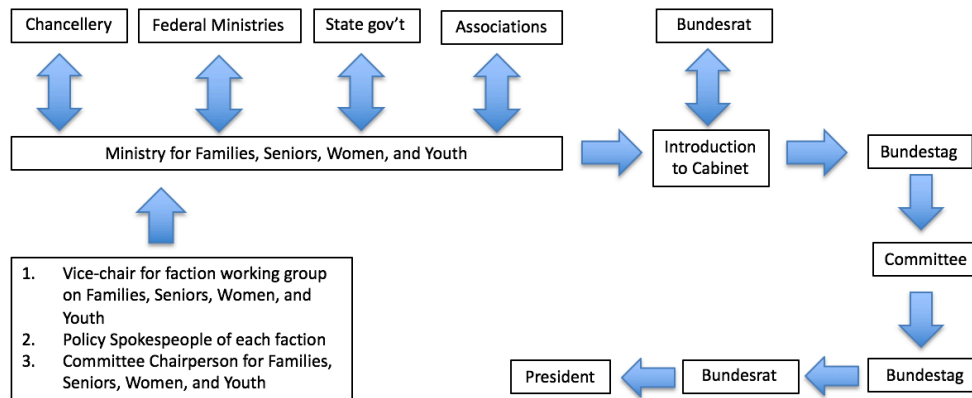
Chancellery

Federal Ministries

State gov't

Associations

Bundesrat

Ministry for Families, Seniors, Women, and Youth

Introduction to Cabinet

Bundestag

Committee

Bundestag

Bundesrat

President

1. Vice-chair for faction working group on Families, Seniors, Women, and Youth
2. Policy Spokespeople of each faction
3. Committee Chairperson for Families, Seniors, Women, and Youth